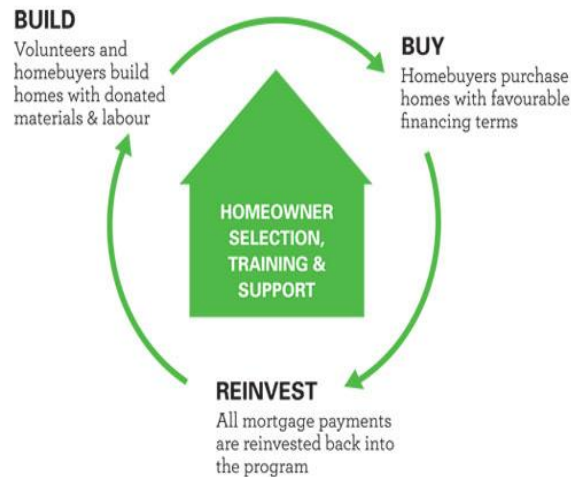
BUILD
Volunteers and homebuyers build homes with donated materials & labour

BUY
Homebuyers purchase homes with favourable financing terms

HOMEOWNER SELECTION, TRAINING & SUPPORT

REINVEST
All mortgage payments are reinvested back into the program